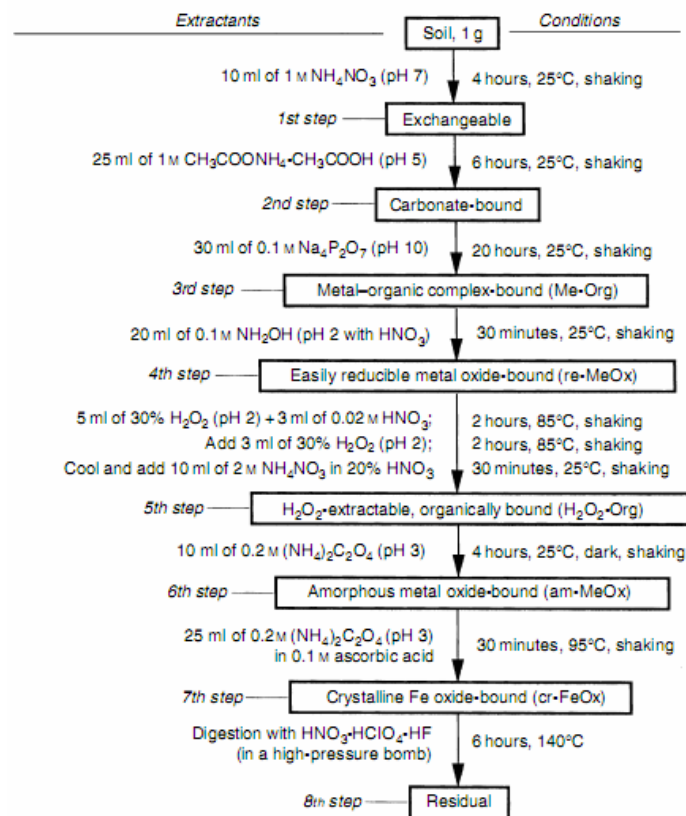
Extractants

Conditions

Soil, 1 g

10 ml of 1 M $NH_4NO_3$ (pH 7)

4 hours, 25°C, shaking

1st step

Exchangeable

25 ml of 1 M $CH_3COONH_4$-$CH_3COOH$ (pH 5)

6 hours, 25°C, shaking

2nd step

Carbonate-bound

30 ml of 0.1 M $Na_4P_2O_7$ (pH 10)

20 hours, 25°C, shaking

3rd step

Metal–organic complex-bound (Me-Org)

20 ml of 0.1 M $NH_2OH$ (pH 2 with $HNO_3$)

30 minutes, 25°C, shaking

4th step

Easily reducible metal oxide-bound (re-MeOx)

5 ml of 30% $H_2O_2$ (pH 2) + 3 ml of 0.02 M $HNO_3$;
Add 3 ml of 30% $H_2O_2$ (pH 2);
Cool and add 10 ml of 2 M $NH_4NO_3$ in 20% $HNO_3$

2 hours, 85°C, shaking
2 hours, 85°C, shaking
30 minutes, 25°C, shaking

5th step

$H_2O_2$-extractable, organically bound ($H_2O_2$-Org)

10 ml of 0.2 M $(NH_4)_2C_2O_4$ (pH 3)

4 hours, 25°C, dark, shaking

6th step

Amorphous metal oxide-bound (am-MeOx)

25 ml of 0.2 M $(NH_4)_2C_2O_4$ (pH 3) in 0.1 M ascorbic acid

30 minutes, 95°C, shaking

7th step

Crystalline Fe oxide-bound (cr-FeOx)

Digestion with $HNO_3$-$HClO_4$-HF (in a high-pressure bomb)

6 hours, 140°C

8th step

Residual